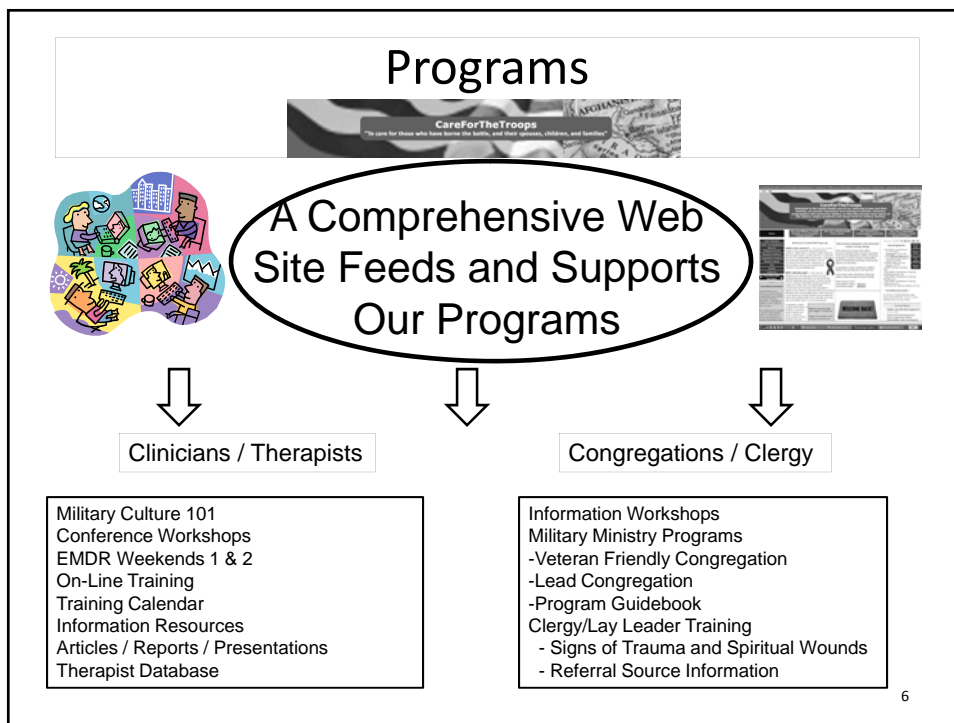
Programs

CareForTheTroops
"To care for those who have borne the battle, and their spouses, children, and families"

A Comprehensive Web Site Feeds and Supports Our Programs

Clinicians / Therapists

Congregations / Clergy

Military Culture 101
Conference Workshops
EMDR Weekends 1 & 2
On-Line Training
Training Calendar
Information Resources
Articles / Reports / Presentations
Therapist Database

Information Workshops
Military Ministry Programs
-Veteran Friendly Congregation
-Lead Congregation
-Program Guidebook
Clergy/Lay Leader Training
- Signs of Trauma and Spiritual Wounds
- Referral Source Information

6